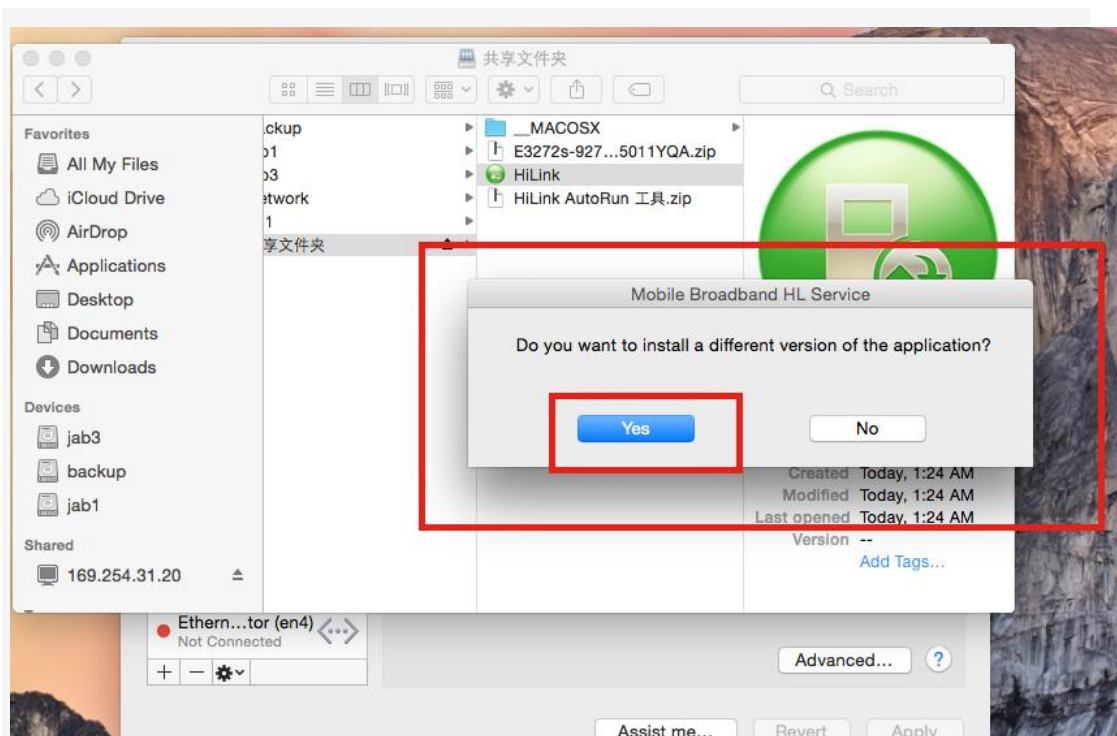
共享文件夹

Search

Favorites
All My Files
iCloud Drive
AirDrop
Applications
Desktop
Documents
Downloads

Devices
jab3
backup
jab1

Shared
169.254.31.20

ckup
b1
b3
etwork
1
享文件夹

__MACOSX
E3272s-927…5011YQA.zip
HiLink
HiLink AutoRun 工具.zip

Mobile Broadband HL Service

Do you want to install a different version of the application?

Yes

No

Created Today, 1:24 AM
Modified Today, 1:24 AM
Last opened Today, 1:24 AM
Version --
Add Tags…

Ethern…tor (en4)
Not Connected

Advanced…

?

Assist me…

Revert

Apply